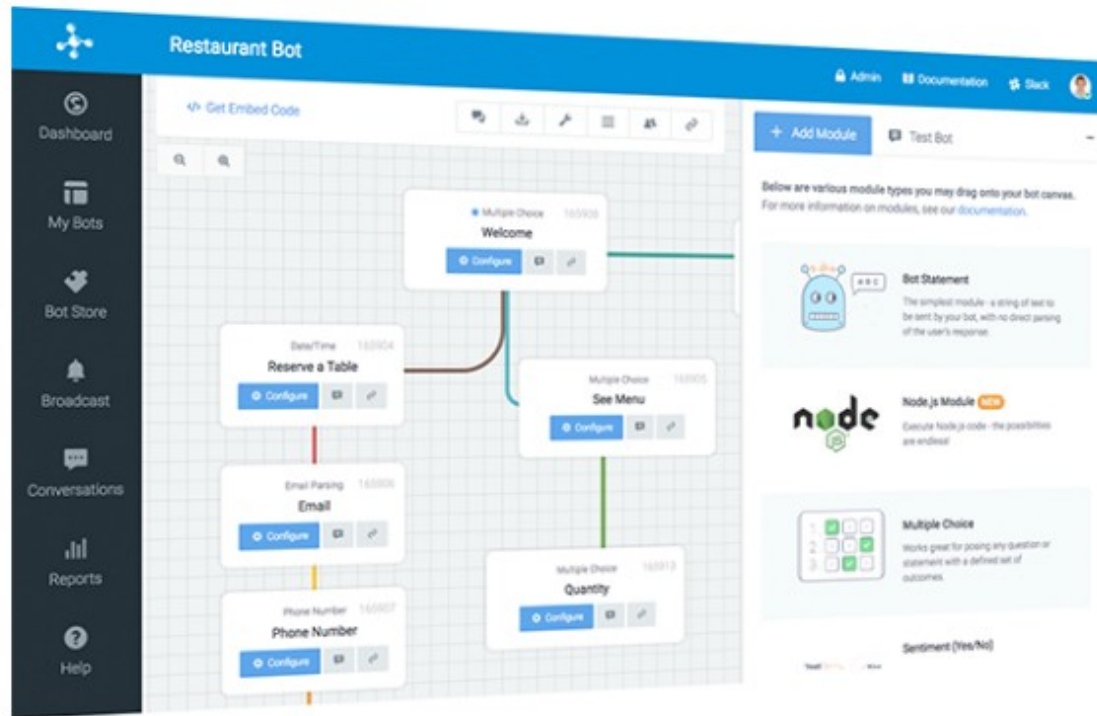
Restaurant Bot

Admin
Documentation
Slack

Dashboard
My Bots
Bot Store
Broadcast
Conversations
Reports
Help

</> Get Embed Code

Multiple Choice 160908
Welcome
Configure

Date/Time 160904
Reserve a Table
Configure

Multiple Choice 160905
See Menu
Configure

Email Parsing 160906
Email
Configure

Multiple Choice 160913
Quantity
Configure

Phone Number 160907
Phone Number
Configure

+ Add Module
Test Bot

Below are various module types you may drag onto your bot canvas. For more information on modules, see our documentation.

Bot Statement
The simplest module - a string of text to be sent by your bot, with no direct parsing of the user's response.

node JS
Node.js Module NEW
Execute Node.js code - the possibilities are endless!

Multiple Choice
Works great for posing any question or statement with a defined set of outcomes.

Sentiment (Yes/No)